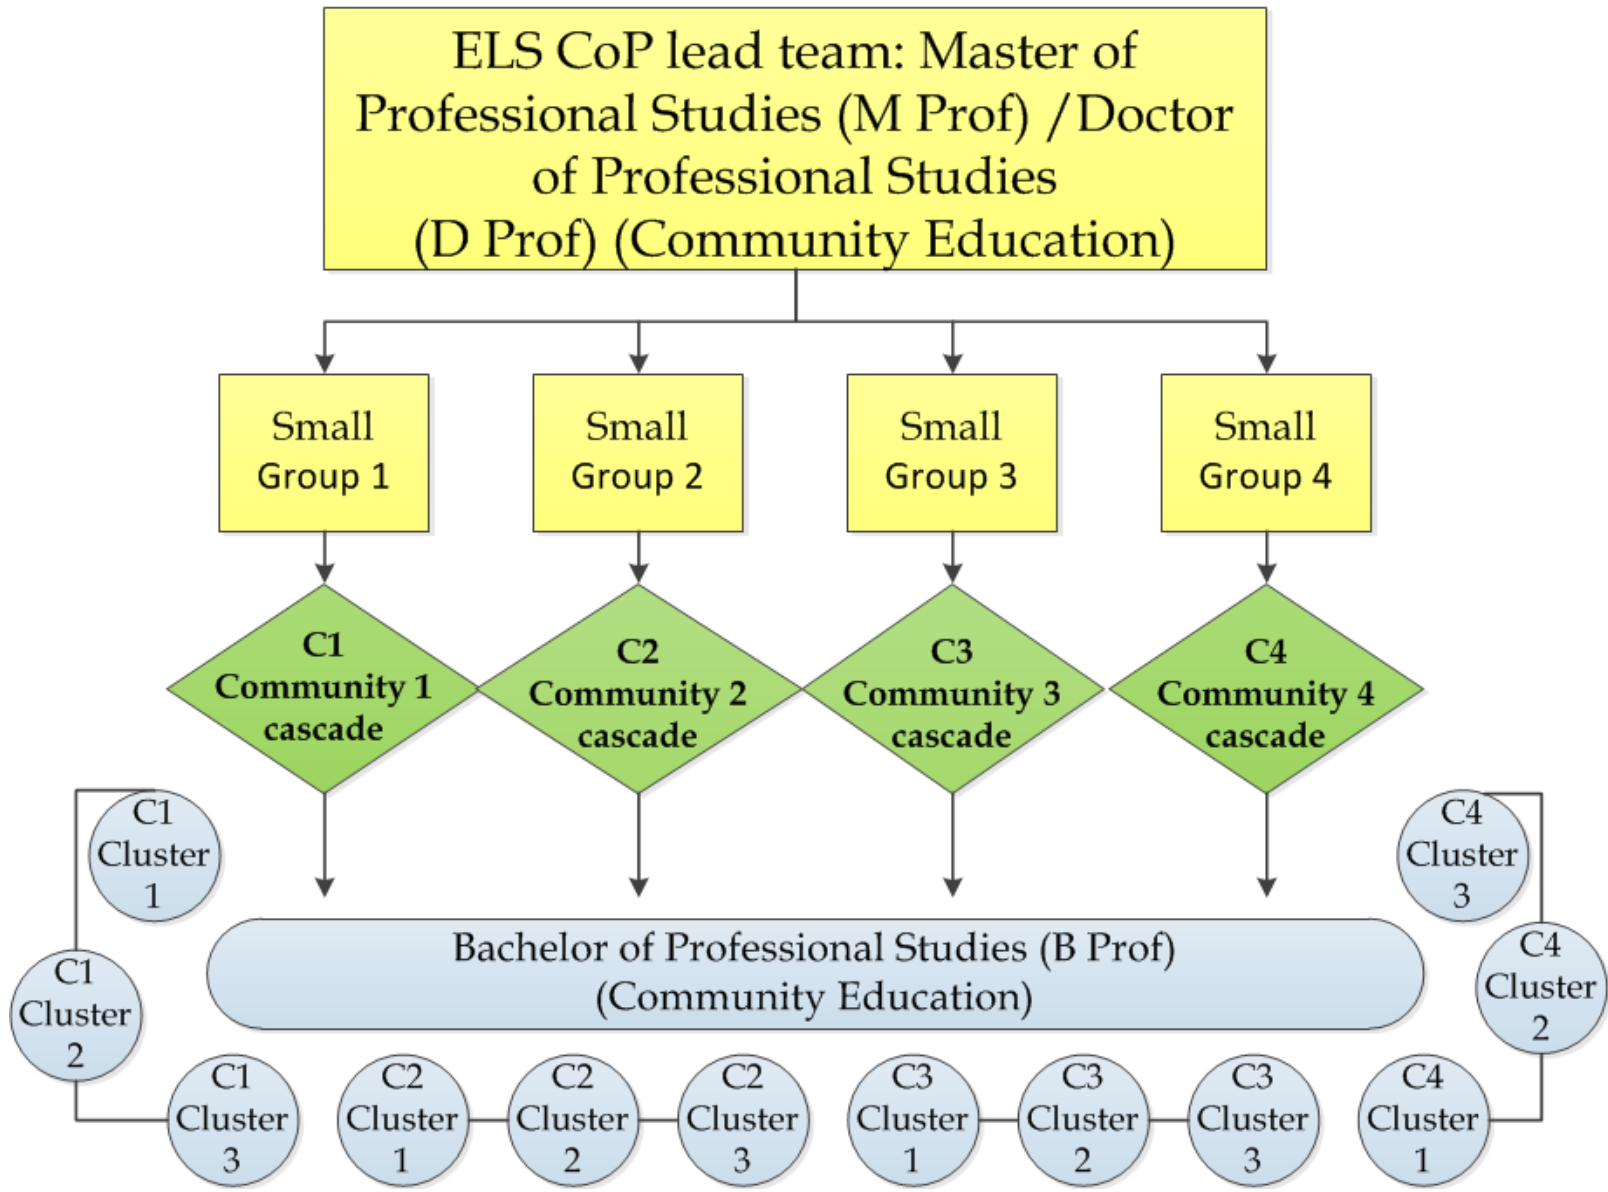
ELS CoP lead team: Master of Professional Studies (M Prof) / Doctor of Professional Studies (D Prof) (Community Education)

Small Group 1

Small Group 2

Small Group 3

Small Group 4

C1 Community 1 cascade

C2 Community 2 cascade

C3 Community 3 cascade

C4 Community 4 cascade

C1 Cluster 1

C4 Cluster 3

Bachelor of Professional Studies (B Prof) (Community Education)

C1 Cluster 2

C4 Cluster 2

C1 Cluster 3

C2 Cluster 1

C2 Cluster 2

C2 Cluster 3

C3 Cluster 1

C3 Cluster 2

C3 Cluster 3

C4 Cluster 1